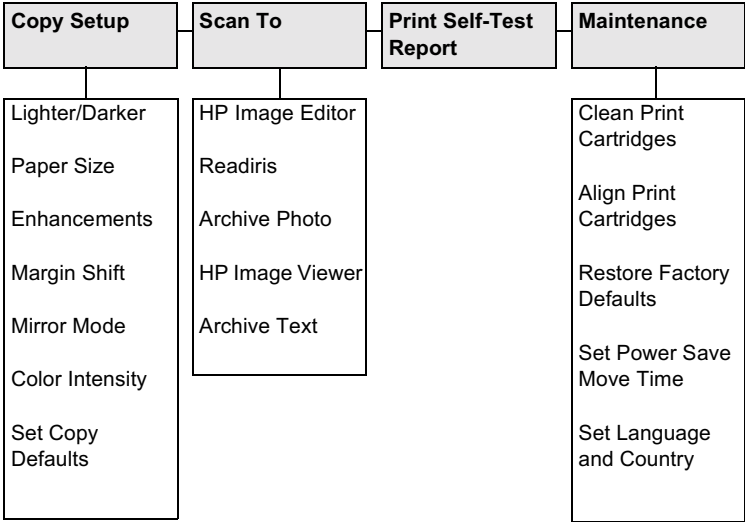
Copy Setup

Lighter/Darker

Paper Size

Enhancements

Margin Shift

Mirror Mode

Color Intensity

Set Copy Defaults

Scan To

HP Image Editor

Readiris

Archive Photo

HP Image Viewer

Archive Text

Print Self-Test Report

Maintenance

Clean Print Cartridges

Align Print Cartridges

Restore Factory Defaults

Set Power Save Move Time

Set Language and Country